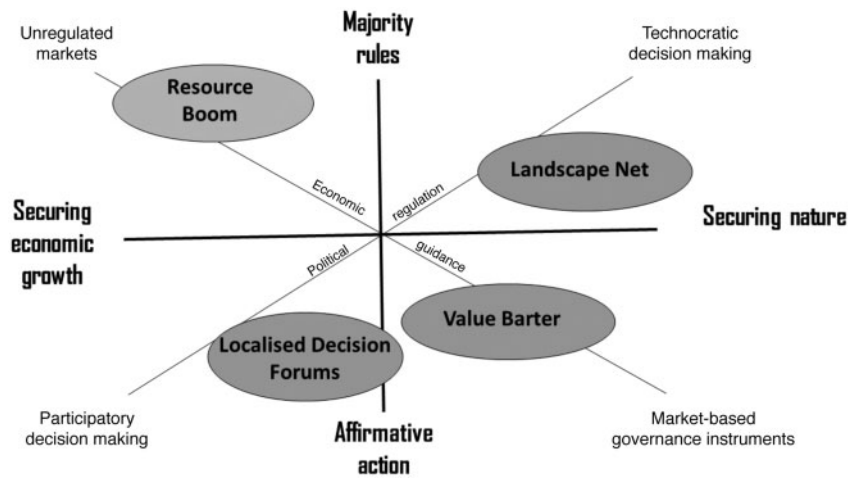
Majority rules

Unregulated markets

Technocratic decision making

Resource Boom

Landscape Net

Economic

regulation

Securing economic growth

Securing nature

Political

guidance

Value Barter

Localised Decision Forums

Participatory decision making

Market-based governance instruments

Affirmative action